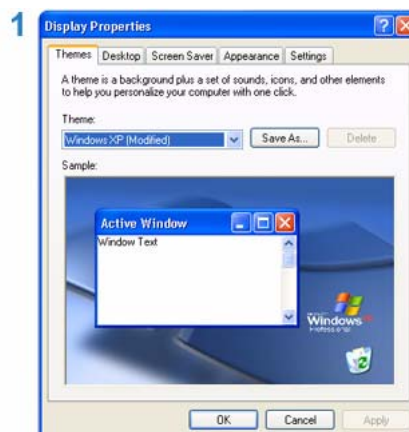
1

Display Properties

Themes | Desktop | Screen Saver | Appearance | Settings

A theme is a background plus a set of sounds, icons, and other elements to help you personalize your computer with one click.

Theme:

Windows XP (Modified)

Save As...

Delete

Sample:

Active Window

Window Text

Windows

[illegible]

OK

Cancel

Apply